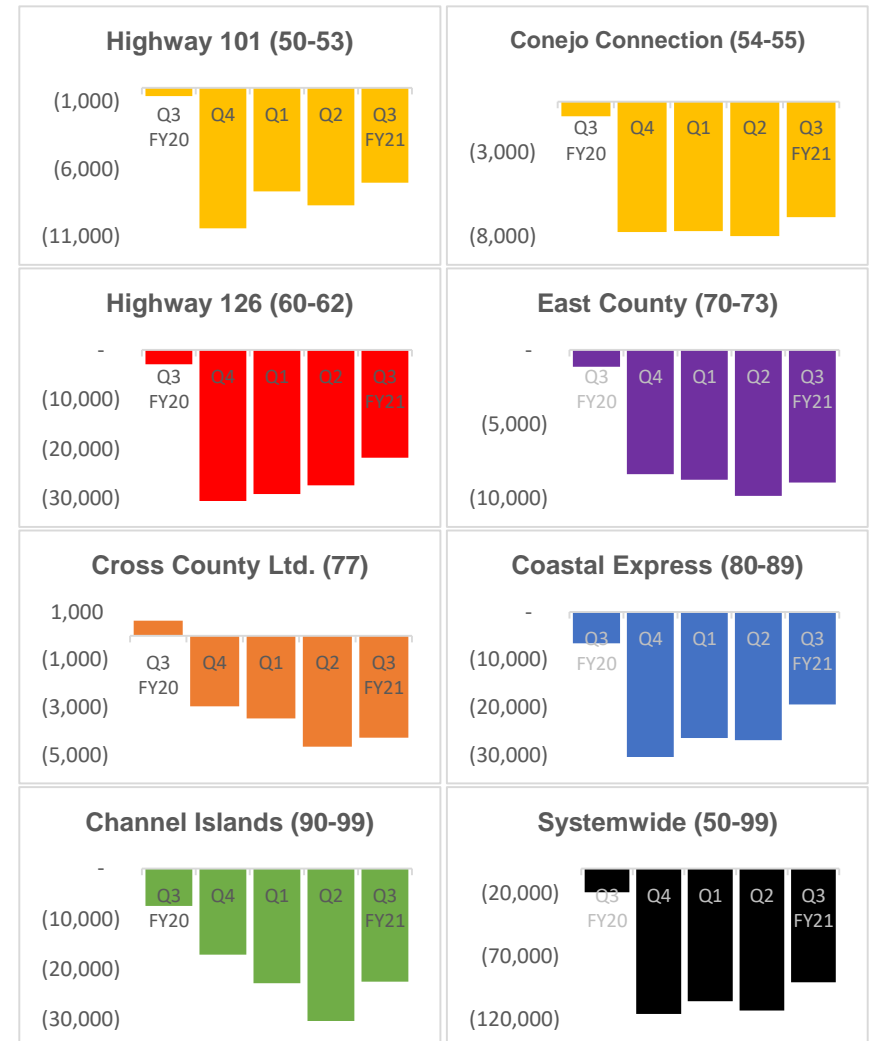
Highway 101 (50-53)

(1,000)
(6,000)
(11,000)

Q3 FY20 Q4 Q1 Q2 Q3 FY21

Conejo Connection (54-55)

(3,000)
(8,000)

Q3 FY20 Q4 Q1 Q2 Q3 FY21

Highway 126 (60-62)

-
(10,000)
(20,000)
(30,000)

Q3 FY20 Q4 Q1 Q2 Q3 FY21

East County (70-73)

-
(5,000)
(10,000)

Q3 FY20 Q4 Q1 Q2 Q3 FY21

Cross County Ltd. (77)

1,000
(1,000)
(3,000)
(5,000)

Q3 FY20 Q4 Q1 Q2 Q3 FY21

Coastal Express (80-89)

-
(10,000)
(20,000)
(30,000)

Q3 FY20 Q4 Q1 Q2 Q3 FY21

Channel Islands (90-99)

-
(10,000)
(20,000)
(30,000)

Q3 FY20 Q4 Q1 Q2 Q3 FY21

Systemwide (50-99)

(20,000)
(70,000)
(120,000)

Q3 FY20 Q4 Q1 Q2 Q3 FY21